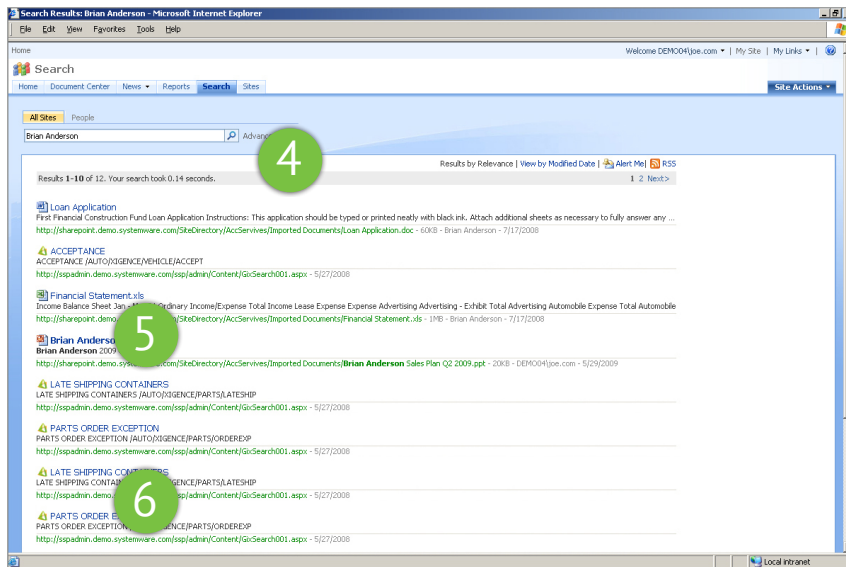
Search Results: Brian Anderson - Microsoft Internet Explorer

File Edit View Favorites Tools Help

Home

Welcome DEMO04\joe.com ▾ | My Site | My Links ▾ |

Search

Home | Document Center | News ▾ | Reports | Search | Sites

Site Actions ▾

All Sites | People

Brian Anderson

Advanc

4

Results by Relevance | View by Modified Date | Alert Me | RSS

Results 1-10 of 12. Your search took 0.14 seconds.

1 2 Next>

Loan Application
First Financial Construction Fund Loan Application Instructions: This application should be typed or printed neatly with black ink. Attach additional sheets as necessary to fully answer any ...
http://sharepoint.demo.systemware.com/SiteDirectory/AccServives/Imported Documents/Loan Application.doc - 60KB - Brian Anderson - 7/17/2008

ACCEPTANCE
ACCEPTANCE /AUTO/XIGENCE/VEHICLE/ACCEPT
http://sspadmin.demo.systemware.com/ssp/admin/Content/GixSearch001.aspx - 5/27/2008

Financial Statement.xls
Income Balance Sheet Jan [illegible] Ordinary Income/Expense Total Income Lease Expense Expense Advertising Advertising - Exhibit Total Advertising Automobile Expense Total Automobile
http://sharepoint.demo.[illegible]/SiteDirectory/AccServives/Imported Documents/Financial Statement.xls - 1MB - Brian Anderson - 7/17/2008

5

Brian Anders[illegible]
Brian Anderson 2009
http://sharepoint.demo.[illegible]/SiteDirectory/AccServives/Imported Documents/Brian Anderson Sales Plan Q2 2009.ppt - 20KB - DEMO04\joe.com - 5/29/2009

LATE SHIPPING CONTAINERS
LATE SHIPPING CONTAINERS /AUTO/XIGENCE/PARTS/LATESHIP
http://sspadmin.demo.systemware.com/ssp/admin/Content/GixSearch001.aspx - 5/27/2008

PARTS ORDER EXCEPTION
PARTS ORDER EXCEPTION /AUTO/XIGENCE/PARTS/ORDEREXP
http://sspadmin.demo.systemware.com/ssp/admin/Content/GixSearch001.aspx - 5/27/2008

LATE SHIPPING CONT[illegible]
LATE SHIPPING CONTAIN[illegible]GENCE/PARTS/LATESHIP
http://sspadmin.demo.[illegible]/ssp/admin/Content/GixSearch001.aspx - 5/27/2008

6

PARTS ORDER E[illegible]
PARTS ORDER EXCEPTION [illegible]GENCE/PARTS/ORDEREXP
http://sspadmin.demo.systemware.com/ssp/admin/Content/GixSearch001.aspx - 5/27/2008

Local intranet